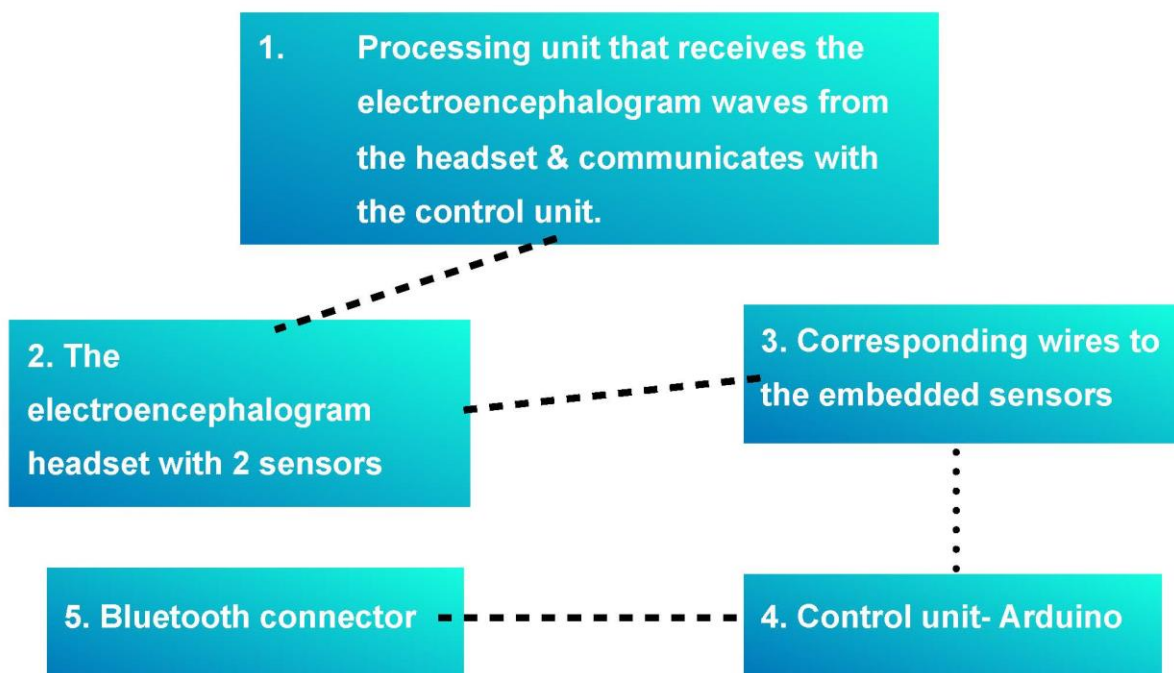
1. Processing unit that receives the electroencephalogram waves from the headset & communicates with the control unit.

2. The electroencephalogram headset with 2 sensors

3. Corresponding wires to the embedded sensors

4. Control unit- Arduino

5. Bluetooth connector